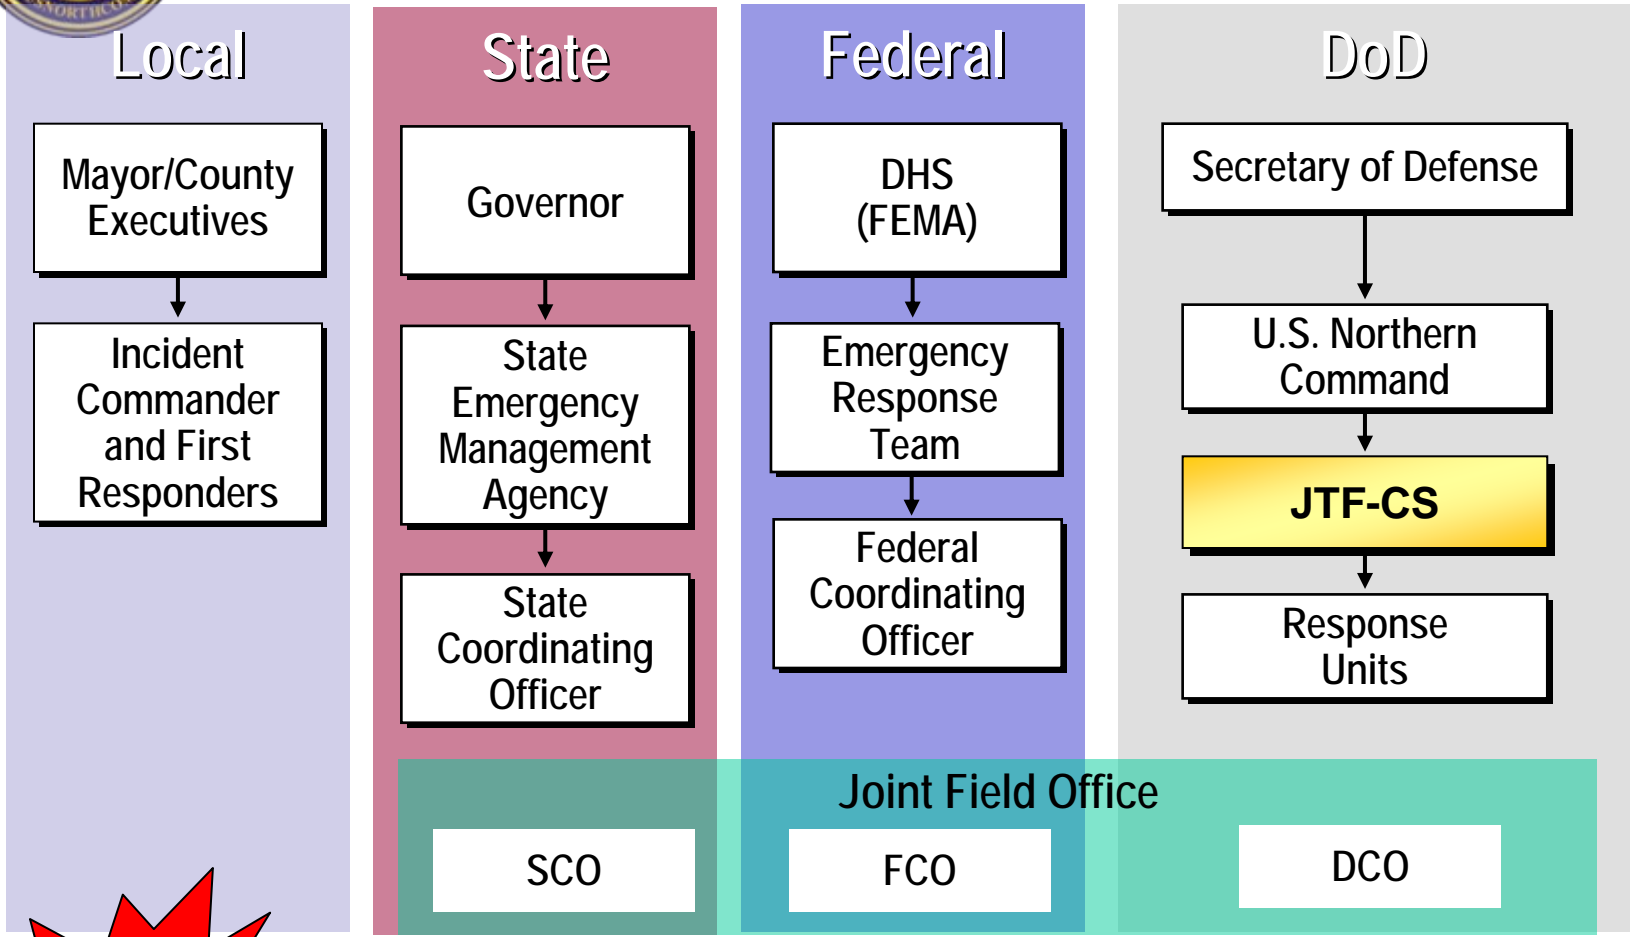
Local

Mayor/County Executives

Incident Commander and First Responders

State

Governor

State Emergency Management Agency

State Coordinating Officer

Federal

DHS (FEMA)

Emergency Response Team

Federal Coordinating Officer

DoD

Secretary of Defense

U.S. Northern Command

JTF-CS

Response Units

Joint Field Office

SCO

FCO

DCO